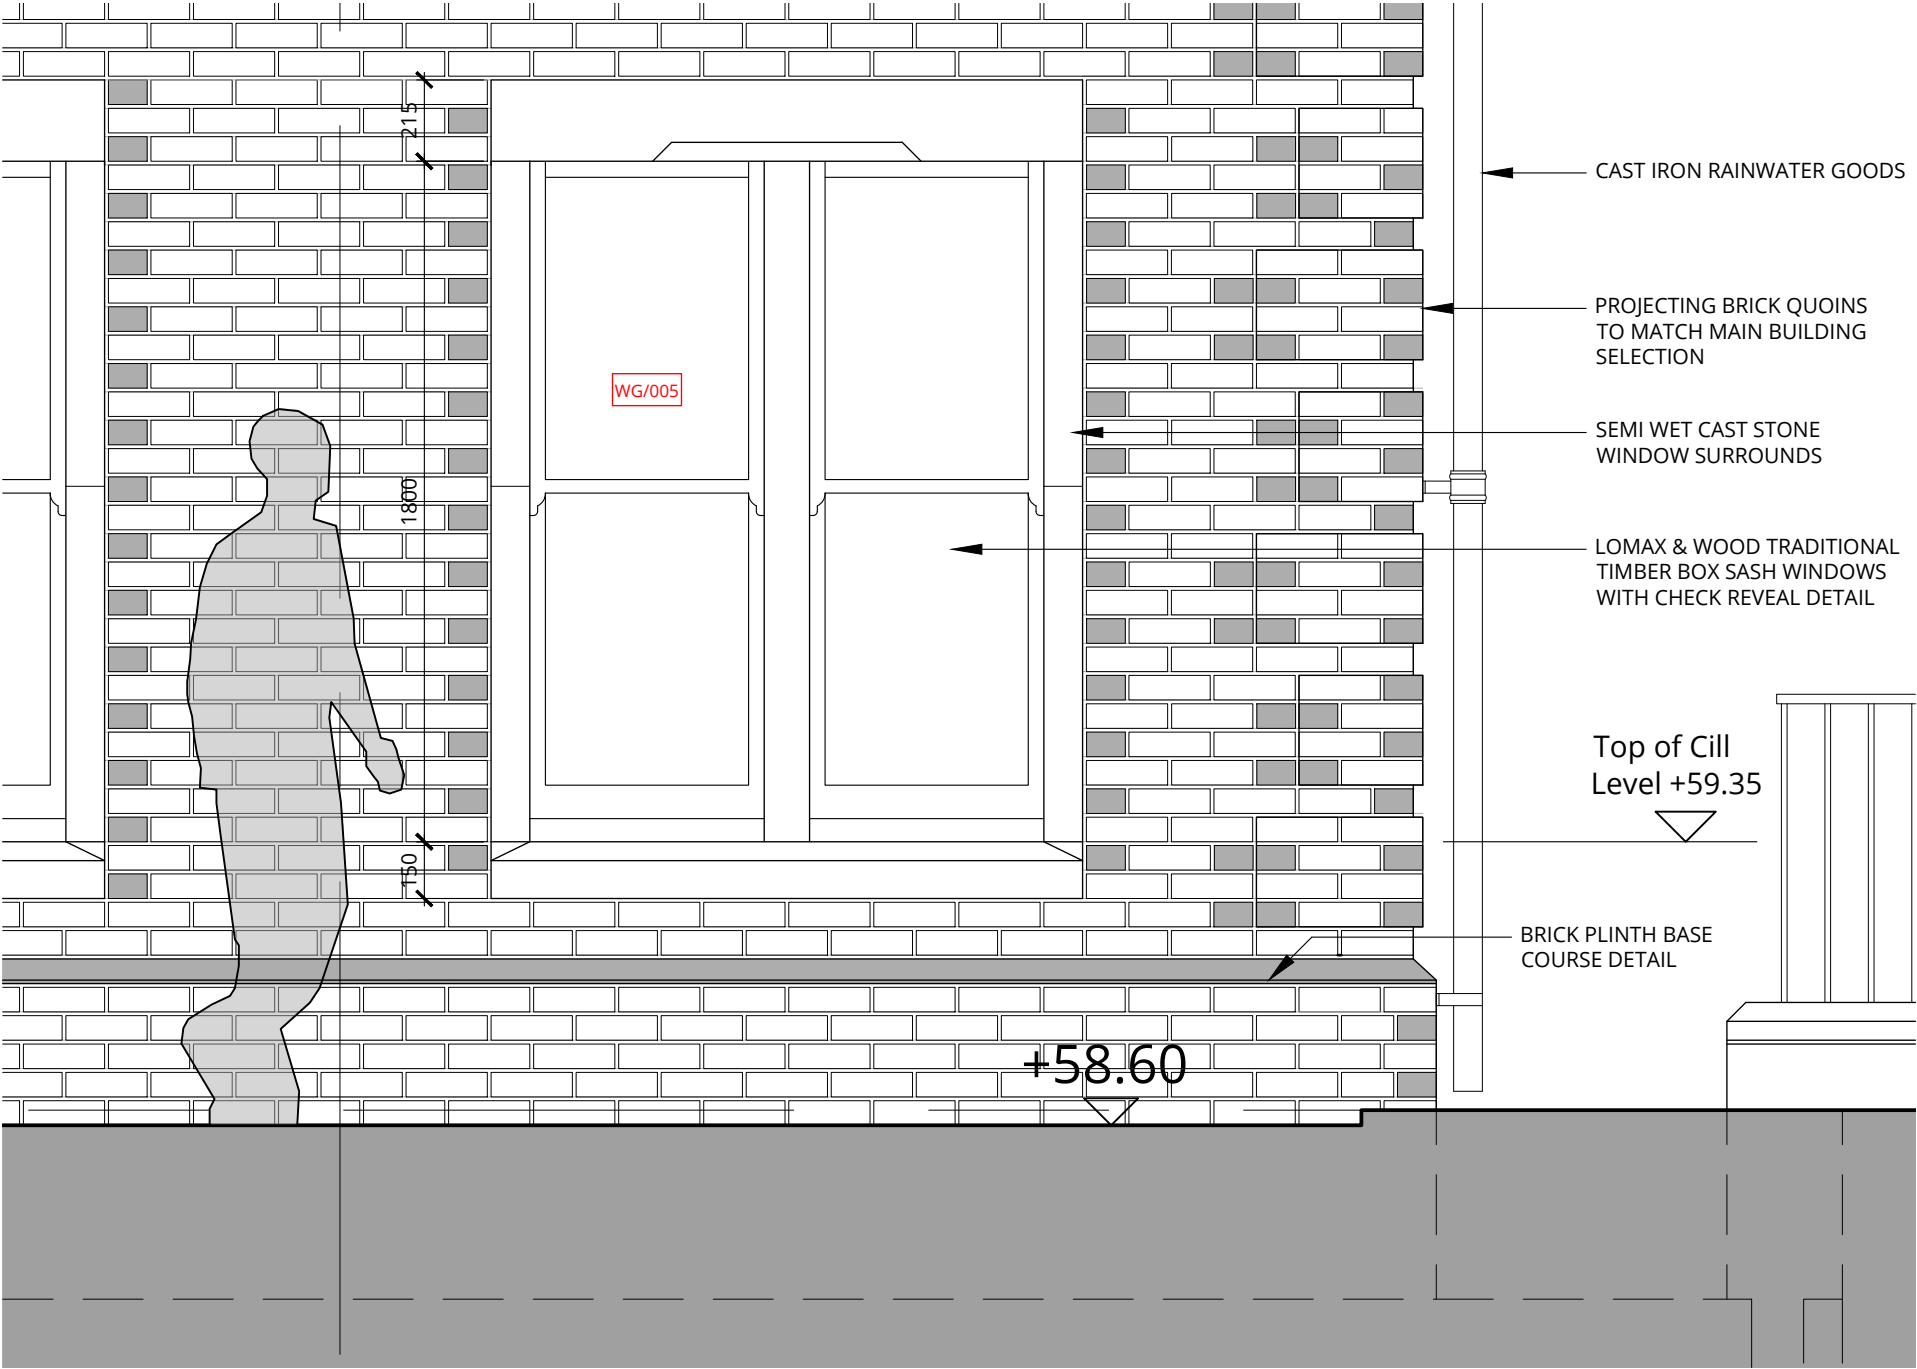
215

1800

150

WG/005

CAST IRON RAINWATER GOODS

PROJECTING BRICK QUOINS TO MATCH MAIN BUILDING SELECTION

SEMI WET CAST STONE WINDOW SURROUNDS

LOMAX & WOOD TRADITIONAL TIMBER BOX SASH WINDOWS WITH CHECK REVEAL DETAIL

Top of Cill Level +59.35

BRICK PLINTH BASE COURSE DETAIL

+58.60